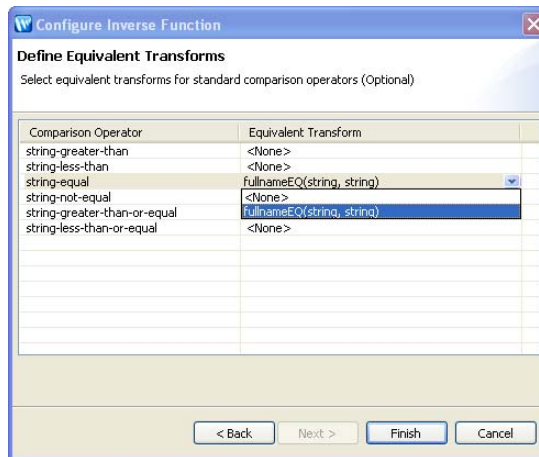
Configure Inverse Function

Define Equivalent Transforms

Select equivalent transforms for standard comparison operators (Optional)

| Comparison Operator | Equivalent Transform |
|---|---|
| string-greater-than | <None> |
| string-less-than | <None> |
| string-equal | fullnameEQ(string, string) |
| string-not-equal | <None> |
| string-greater-than-or-equal | fullnameEQ(string, string) |
| string-less-than-or-equal | <None> |

< Back Next > Finish Cancel